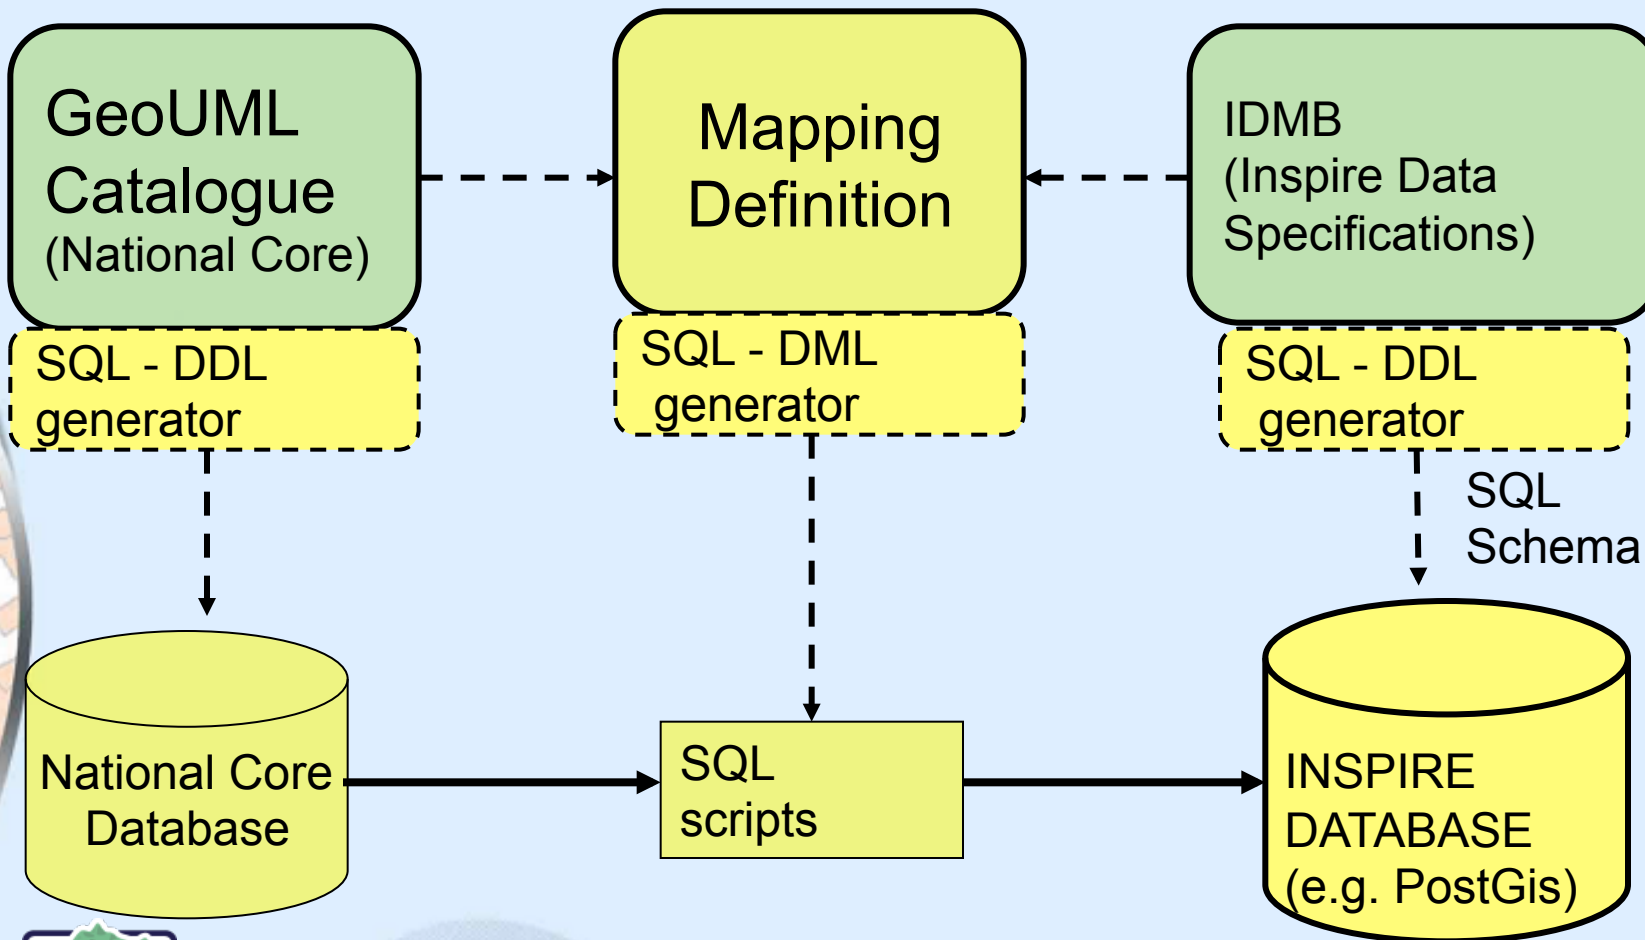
GeoUML Catalogue (National Core)

Mapping Definition

IDMB (Inspire Data Specifications)

SQL - DDL generator

SQL - DML generator

SQL - DDL generator

SQL Schema

National Core Database

SQL scripts

INSPIRE DATABASE (e.g. PostGis)